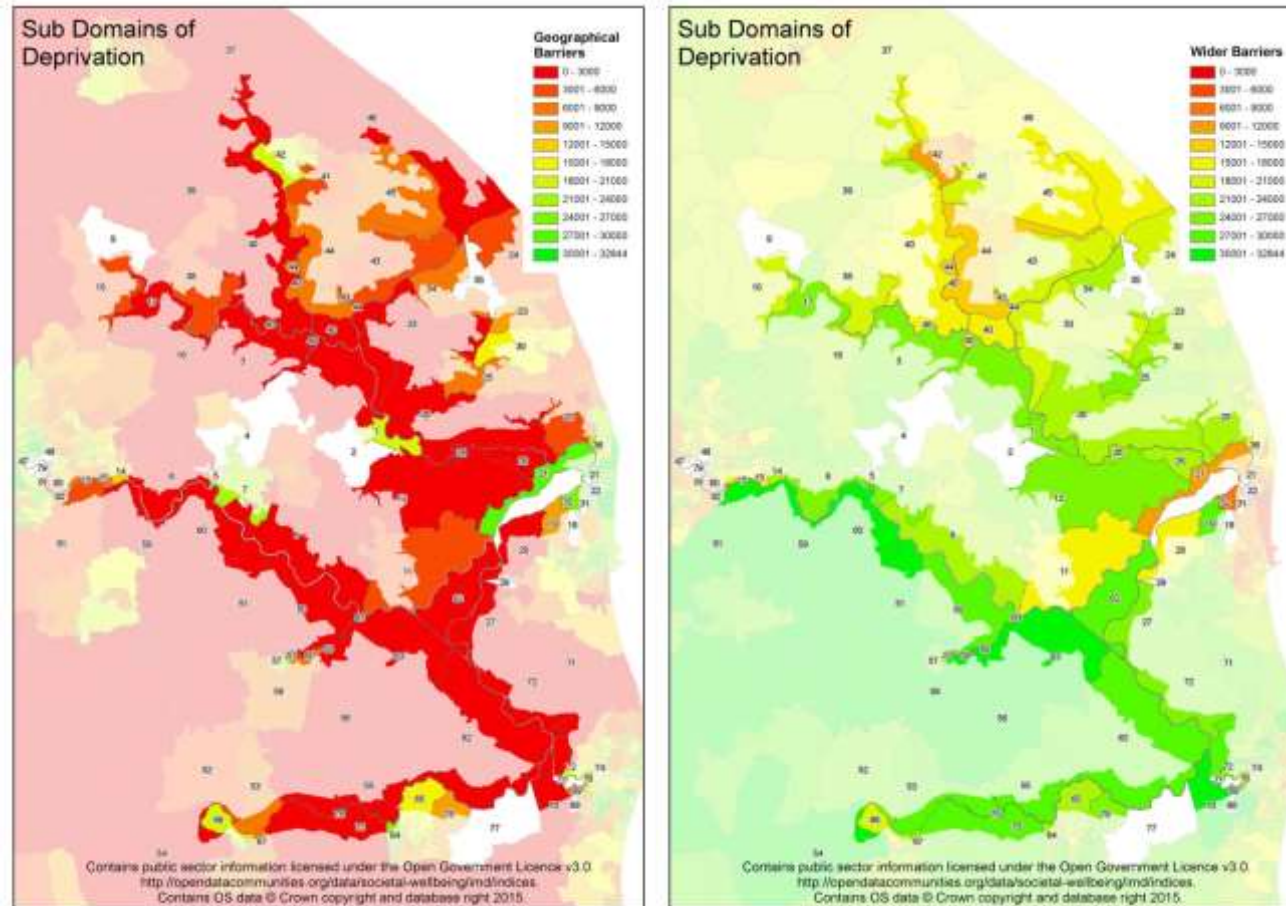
Sub Domains of Deprivation

Geographical Barriers
0 - 3000
3001 - 6000
6001 - 9000
9001 - 12000
12001 - 15000
15001 - 18000
18001 - 21000
21001 - 24000
24001 - 27000
27001 - 30000
30001 - 32844

Contains public sector information licensed under the Open Government Licence v3.0. http://opendatacommunities.org/data/societal-wellbeing/imd/indices. Contains OS data © Crown copyright and database right 2015.

Sub Domains of Deprivation

Wider Barriers
0 - 3000
3001 - 6000
6001 - 9000
9001 - 12000
12001 - 15000
15001 - 18000
18001 - 21000
21001 - 24000
24001 - 27000
27001 - 30000
30001 - 32844

Contains public sector information licensed under the Open Government Licence v3.0. http://opendatacommunities.org/data/societal-wellbeing/imd/indices. Contains OS data © Crown copyright and database right 2015.